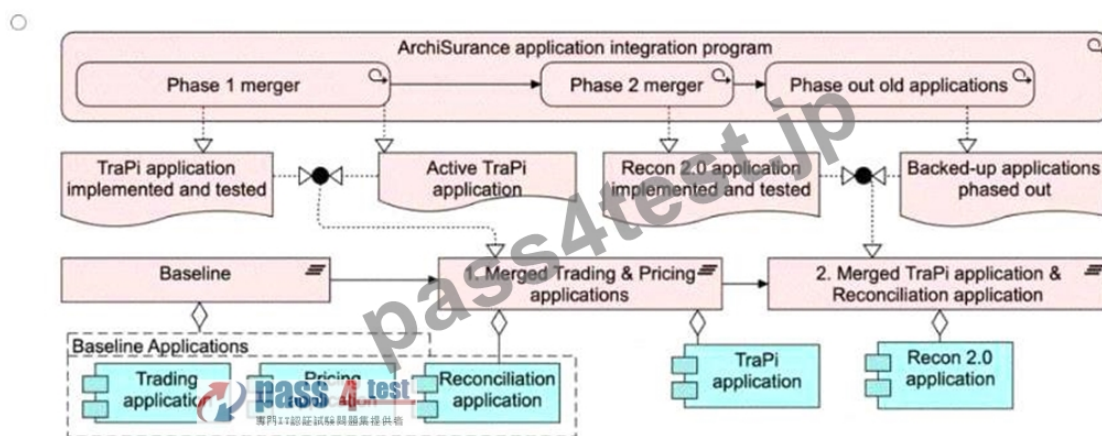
ArchiSurance application integration program

Phase 1 merger

Phase 2 merger

Phase out old applications

TraPi application implemented and tested

Active TraPi application

Recon 2.0 application implemented and tested

Backed-up applications phased out

Baseline

1. Merged Trading & Pricing applications

2. Merged TraPi application & Reconciliation application

Baseline Applications

Trading application

Pricing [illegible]

Reconciliation application

TraPi application

Recon 2.0 application

pass4test.jp

pass 4 test

專門IT認証試験問題集提供者